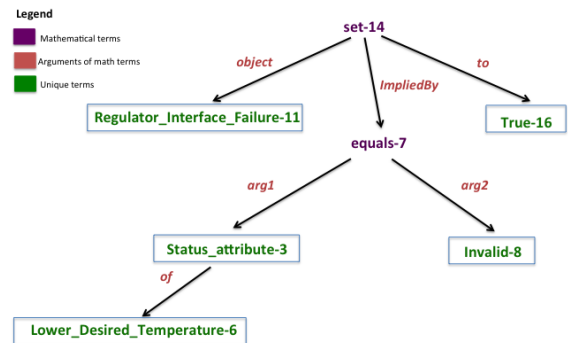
Legend

Mathematical terms

Arguments of math terms

Unique terms

set-14

object

ImpliedBy

to

Regulator_Interface_Failure-11

True-16

equals-7

arg1

arg2

Status_attribute-3

Invalid-8

of

Lower_Desired_Temperature-6